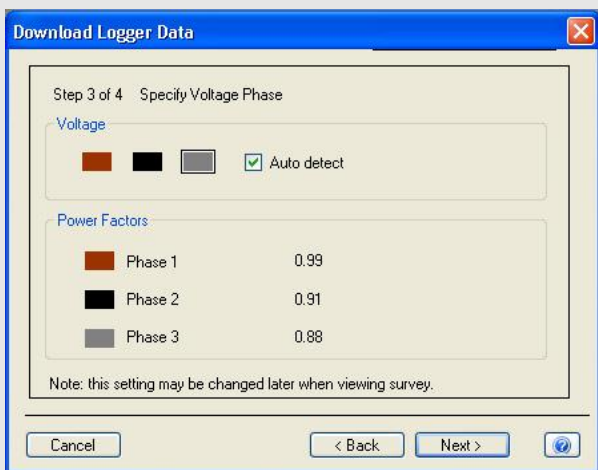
Download Logger Data

Step 3 of 4 Specify Voltage Phase

Voltage

Auto detect

Power Factors

Phase 1 0.99

Phase 2 0.91

Phase 3 0.88

Note: this setting may be changed later when viewing survey.

Cancel

< Back

Next >

?